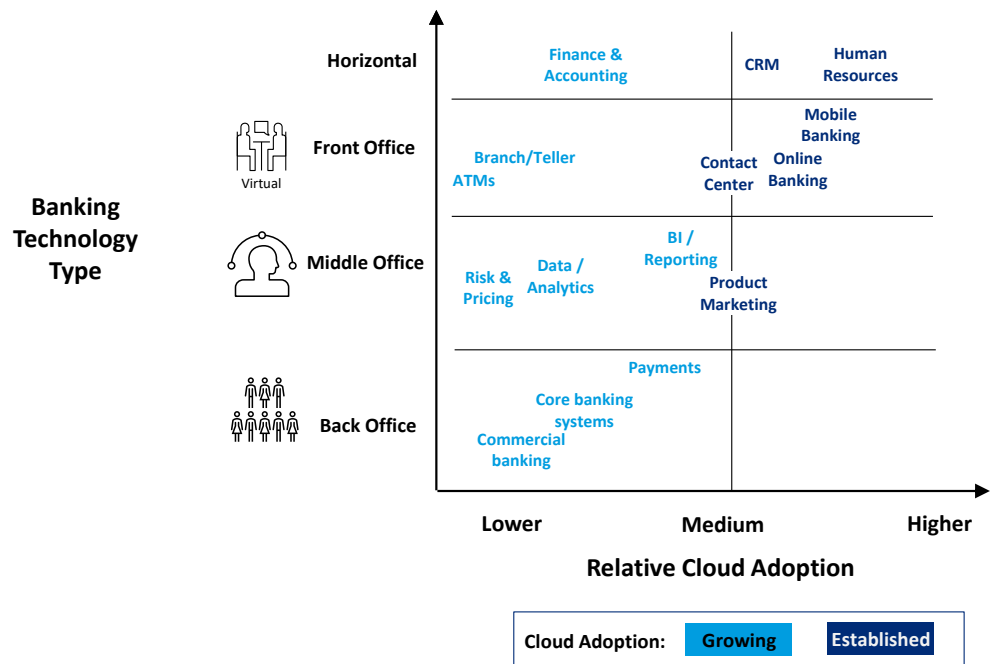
Banking Technology Type

Horizontal
Finance & Accounting
CRM
Human Resources

Virtual
Front Office
Branch/Teller
ATMs
Contact Center
Mobile Banking
Online Banking

Middle Office
Risk & Pricing
Data / Analytics
BI / Reporting
Product Marketing

Back Office
Payments
Core banking systems
Commercial banking

Lower
Medium
Higher

Relative Cloud Adoption

Cloud Adoption: Growing Established